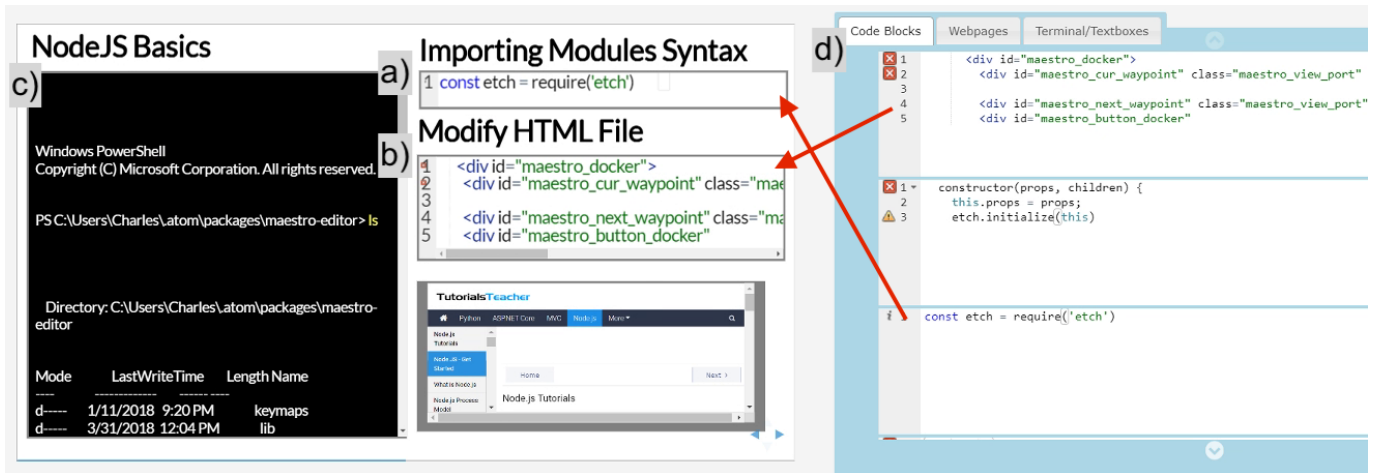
NodeJS Basics

c)

Windows PowerShell
Copyright (C) Microsoft Corporation. All rights reserved.

PS C:\Users\Charles\.atom\packages\maestro-editor> ls

Directory: C:\Users\Charles\.atom\packages\maestro-editor

Mode LastWriteTime Length Name
---- ------------- ------ ----
d----- 1/11/2018 9:20 PM keymaps
d----- 3/31/2018 12:04 PM lib

Importing Modules Syntax

a)
1 const etch = require('etch')

Modify HTML File

b)
1 <div id="maestro_docker">
2 <div id="maestro_cur_waypoint" class="mae
3
4 <div id="maestro_next_waypoint" class="ma
5 <div id="maestro_button_docker"

TutorialsTeacher
Python ASP.NET Core MVC Node.js More
Node.js Tutorials
Node.JS - Get Started
What is Node.js
Node.js Process Model
Home Next >
Node.js Tutorials

d)

Code Blocks Webpages Terminal/Textboxes

1 <div id="maestro_docker">
2 <div id="maestro_cur_waypoint" class="maestro_view_port"
3
4 <div id="maestro_next_waypoint" class="maestro_view_port"
5 <div id="maestro_button_docker"

1 constructor(props, children) {
2 this.props = props;
3 etch.initialize(this)

1 const etch = require('etch')